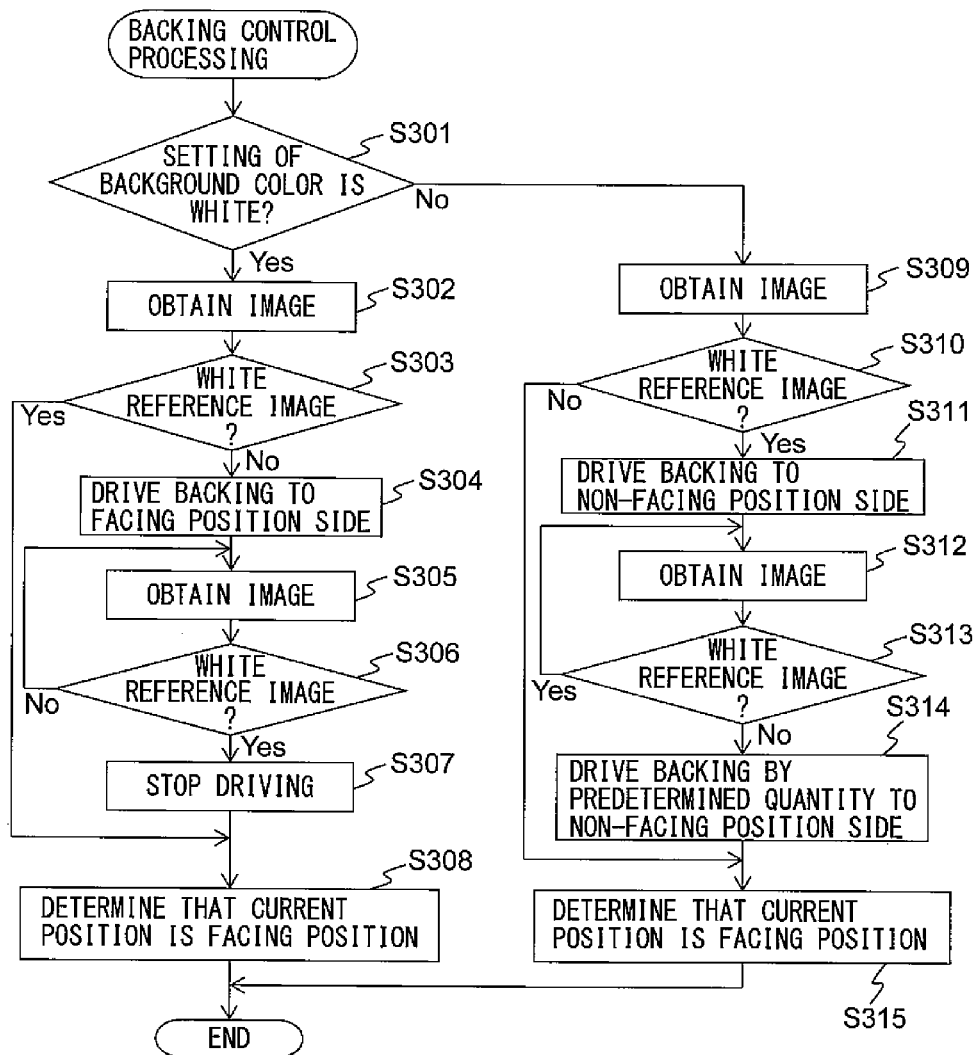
BACKING CONTROL PROCESSING

S301
SETTING OF BACKGROUND COLOR IS WHITE?
No
Yes

S302
OBTAIN IMAGE

S303
WHITE REFERENCE IMAGE ?
Yes
No

S304
DRIVE BACKING TO FACING POSITION SIDE

S305
OBTAIN IMAGE

S306
WHITE REFERENCE IMAGE ?
No
Yes

S307
STOP DRIVING

S308
DETERMINE THAT CURRENT POSITION IS FACING POSITION

S309
OBTAIN IMAGE

S310
WHITE REFERENCE IMAGE ?
No
Yes

S311
DRIVE BACKING TO NON-FACING POSITION SIDE

S312
OBTAIN IMAGE

S313
WHITE REFERENCE IMAGE ?
Yes
No

S314
DRIVE BACKING BY PREDETERMINED QUANTITY TO NON-FACING POSITION SIDE

DETERMINE THAT CURRENT POSITION IS FACING POSITION
S315

END